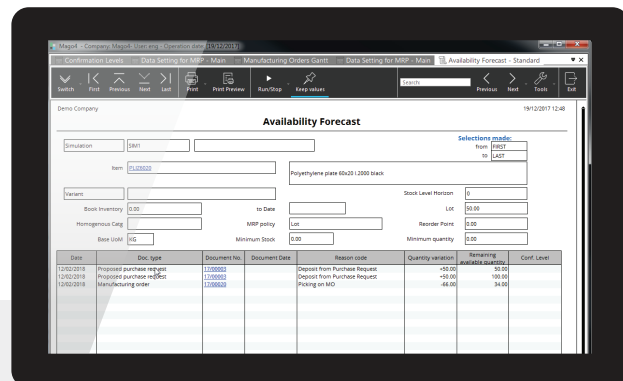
Mago4 - Company: Mago4 - User: eng - Operation date: 19/12/2017

Confirmation Levels | Data Setting for MRP - Main | Manufacturing Orders Gantt | Data Setting for MRP - Main | Availability Forecast - Standard

Switch | First | Previous | Next | Last | Print | Print Preview | Run/Stop | Keep values | Search | Previous | Next | Tools | Exit

Demo Company

19/12/2017 12:48

Availability Forecast

Selections made:
from FIRST
to LAST

Simulation SIM1

Item PL-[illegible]

Polyethylene plate 60x20 l.2000 black

Variant

Stock Level Horizon 0

Book Inventory 0.00

to Date

Lot 50.00

Homogenous Categ

MRP policy Lot

Reorder Point 0.00

Base UoM KG

Minimum Stock 0.00

Minimum quantity 0.00

| Date | Doc. type | Document No. | Document Date | Reason code | Quantity variation | Remaining available quantity | Conf. Level |
|---|---|---|---|---|---|---|---|
| 12/02/2018 | Proposed purchase request | 17/00003 | | Deposit from Purchase Request | +50.00 | 50.00 | |
| 12/02/2018 | Proposed purchase request | 17/00003 | | Deposit from Purchase Request | +50.00 | 100.00 | |
| 12/02/2018 | Manufacturing order | 17/00020 | | Picking on MO | -66.00 | 34.00 | |